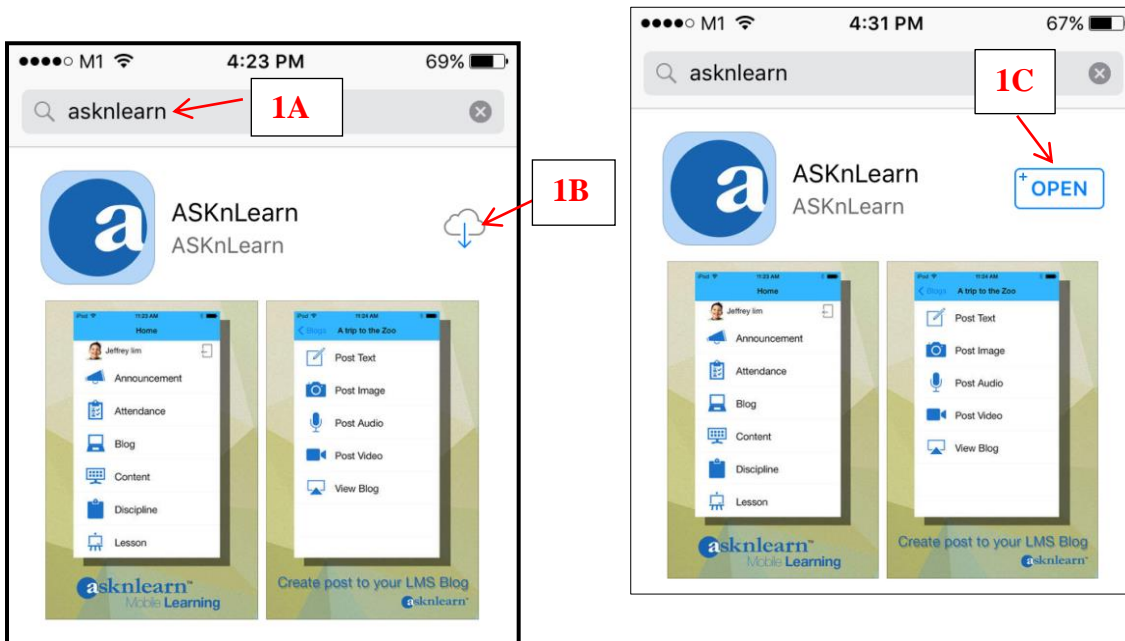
●●●●○ M1 4:23 PM 69%

asknlearn

1A

ASKnLearn
ASKnLearn

1B

iPod 11:23 AM
Home
Jeffrey lim
Announcement
Attendance
Blog
Content
Discipline
Lesson

asknlearn™
Mobile Learning

iPod 11:24 AM
Blogs A trip to the Zoo
Post Text
Post Image
Post Audio
Post Video
View Blog

Create post to your LMS Blog
asknlearn™

●●●●○ M1 4:31 PM 67%

asknlearn

1C

ASKnLearn
ASKnLearn

OPEN

iPod 11:23 AM
Home
Jeffrey lim
Announcement
Attendance
Blog
Content
Discipline
Lesson

asknlearn™
Mobile Learning

iPod 11:24 AM
Blogs A trip to the Zoo
Post Text
Post Image
Post Audio
Post Video
View Blog

Create post to your LMS Blog
asknlearn™